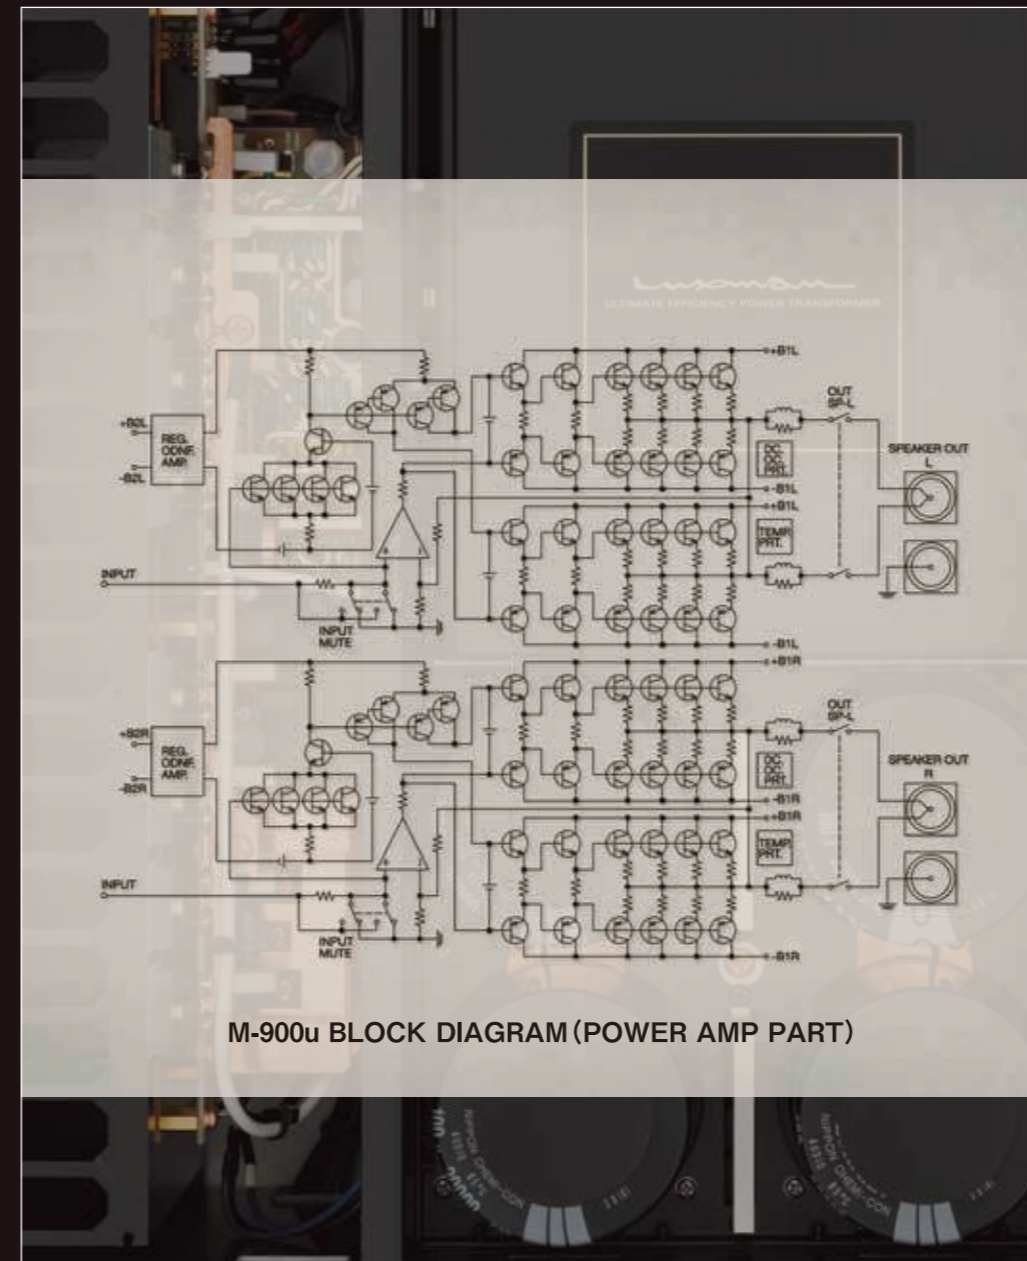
Luxman
ULTIMATE EFFICIENCY POWER TRANSFORMER

+B1L
OUT SP-L
+B2L
REG. ODNF. AMP.
-B2L
DC OC PRT.
SPEAKER OUT L
-B1L
+B1L
TEMP PRT.
INPUT
INPUT MUTE
-B1L
+B1R
OUT SP-L
+B2R
REG. ODNF. AMP.
-B2R
DC OC PRT.
SPEAKER OUT R
-B1R
+B1R
TEMP PRT.
INPUT
INPUT MUTE
-B1R

M-900u BLOCK DIAGRAM (POWER AMP PART)

NIPPON CHEMI-CON
NIPPON CHEMI-CON